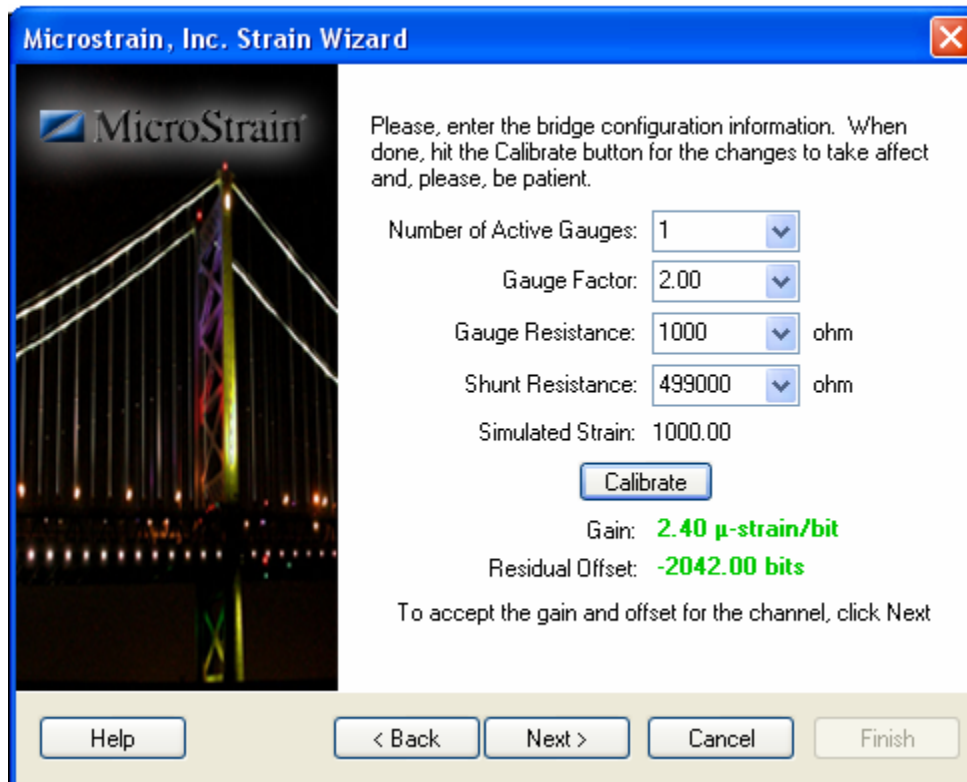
Microstrain, Inc. Strain Wizard

MicroStrain

Please, enter the bridge configuration information. When done, hit the Calibrate button for the changes to take affect and, please, be patient.

Number of Active Gauges: 1

Gauge Factor: 2.00

Gauge Resistance: 1000 ohm

Shunt Resistance: 499000 ohm

Simulated Strain: 1000.00

Calibrate

Gain: 2.40 µ-strain/bit

Residual Offset: -2042.00 bits

To accept the gain and offset for the channel, click Next

Help

< Back

Next >

Cancel

Finish